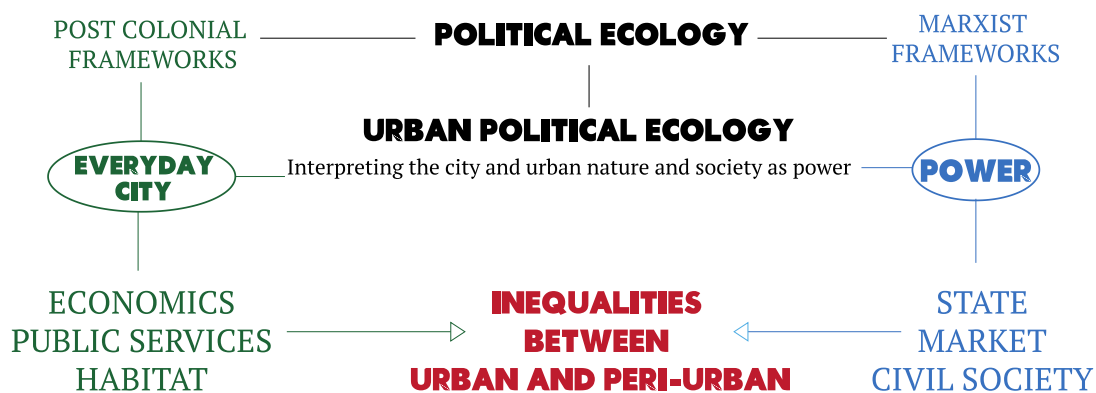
POST COLONIAL FRAMEWORKS

POLITICAL ECOLOGY

MARXIST FRAMEWORKS

URBAN POLITICAL ECOLOGY

EVERYDAY CITY

Interpreting the city and urban nature and society as power

POWER

ECONOMICS
PUBLIC SERVICES
HABITAT

INEQUALITIES
BETWEEN
URBAN AND PERI-URBAN

STATE
MARKET
CIVIL SOCIETY